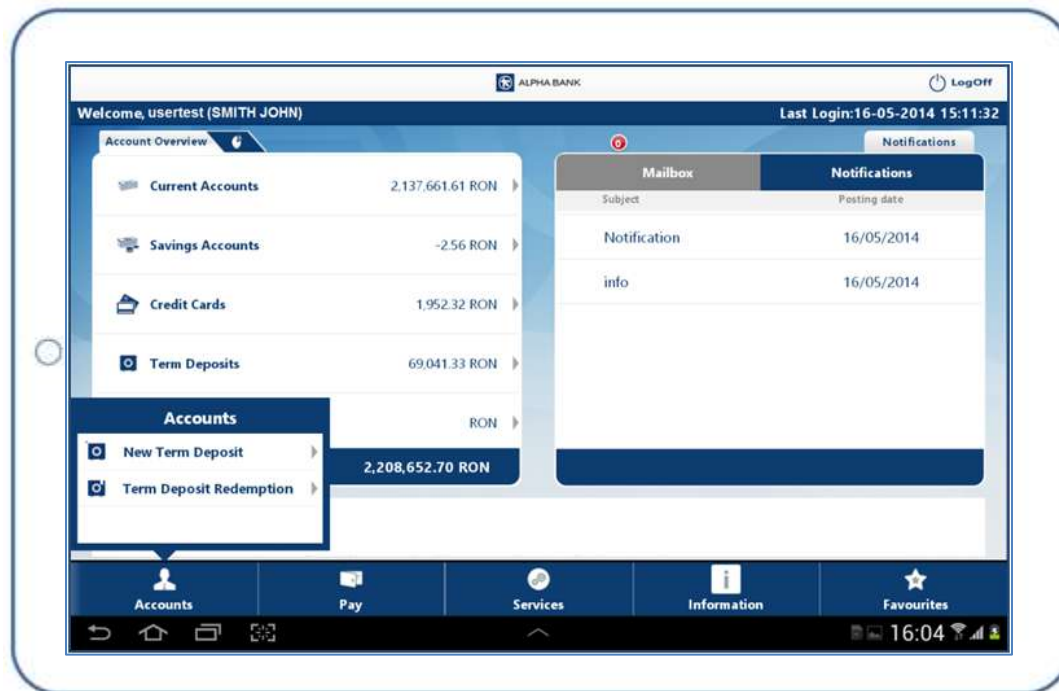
ALPHA BANK

LogOff

Welcome, usertest (SMITH JOHN)

Last Login:16-05-2014 15:11:32

Account Overview

Notifications

Current Accounts 2,137,661.61 RON

Savings Accounts -2.56 RON

Credit Cards 1,952.32 RON

Term Deposits 69,041.33 RON

RON

2,208,652.70 RON

Accounts

New Term Deposit

Term Deposit Redemption

0

Mailbox

Notifications

| Subject | Posting date |
|---|---|
| Notification | 16/05/2014 |
| info | 16/05/2014 |

Accounts

Pay

Services

Information

Favourites

16:04